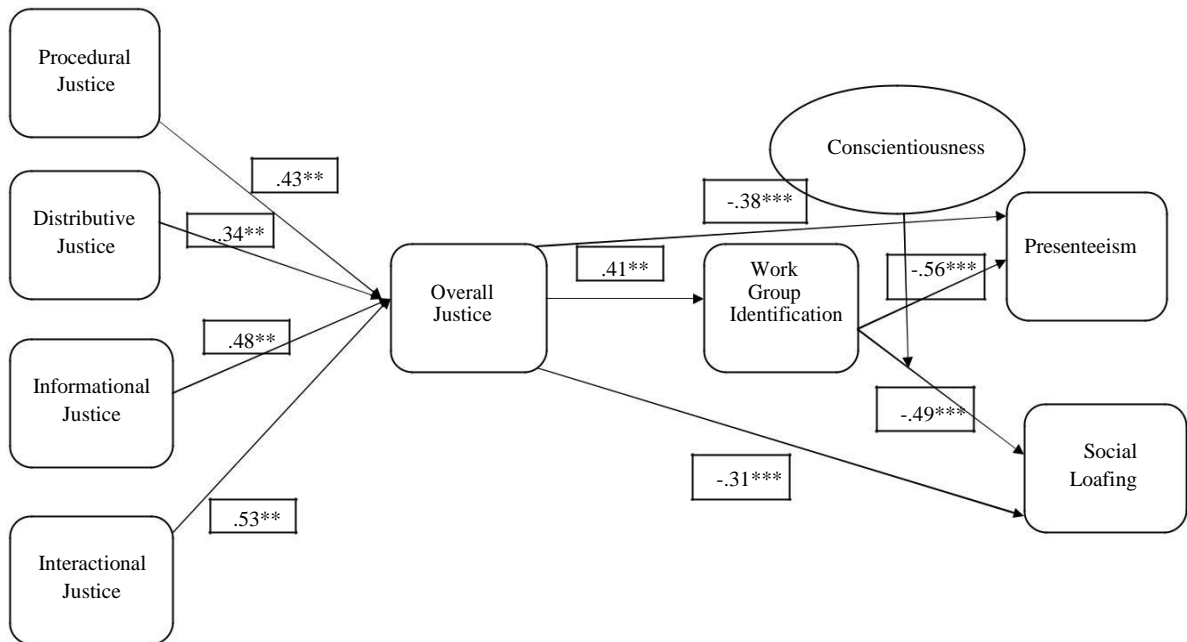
Procedural Justice

.43**

Distributive Justice

.34**

.48**

Informational Justice

.53**

Interactional Justice

Overall Justice

-.38***

.41**

Conscientiousness

Work Group Identification

-.56***

Presenteeism

-.49***

-.31***

Social Loafing